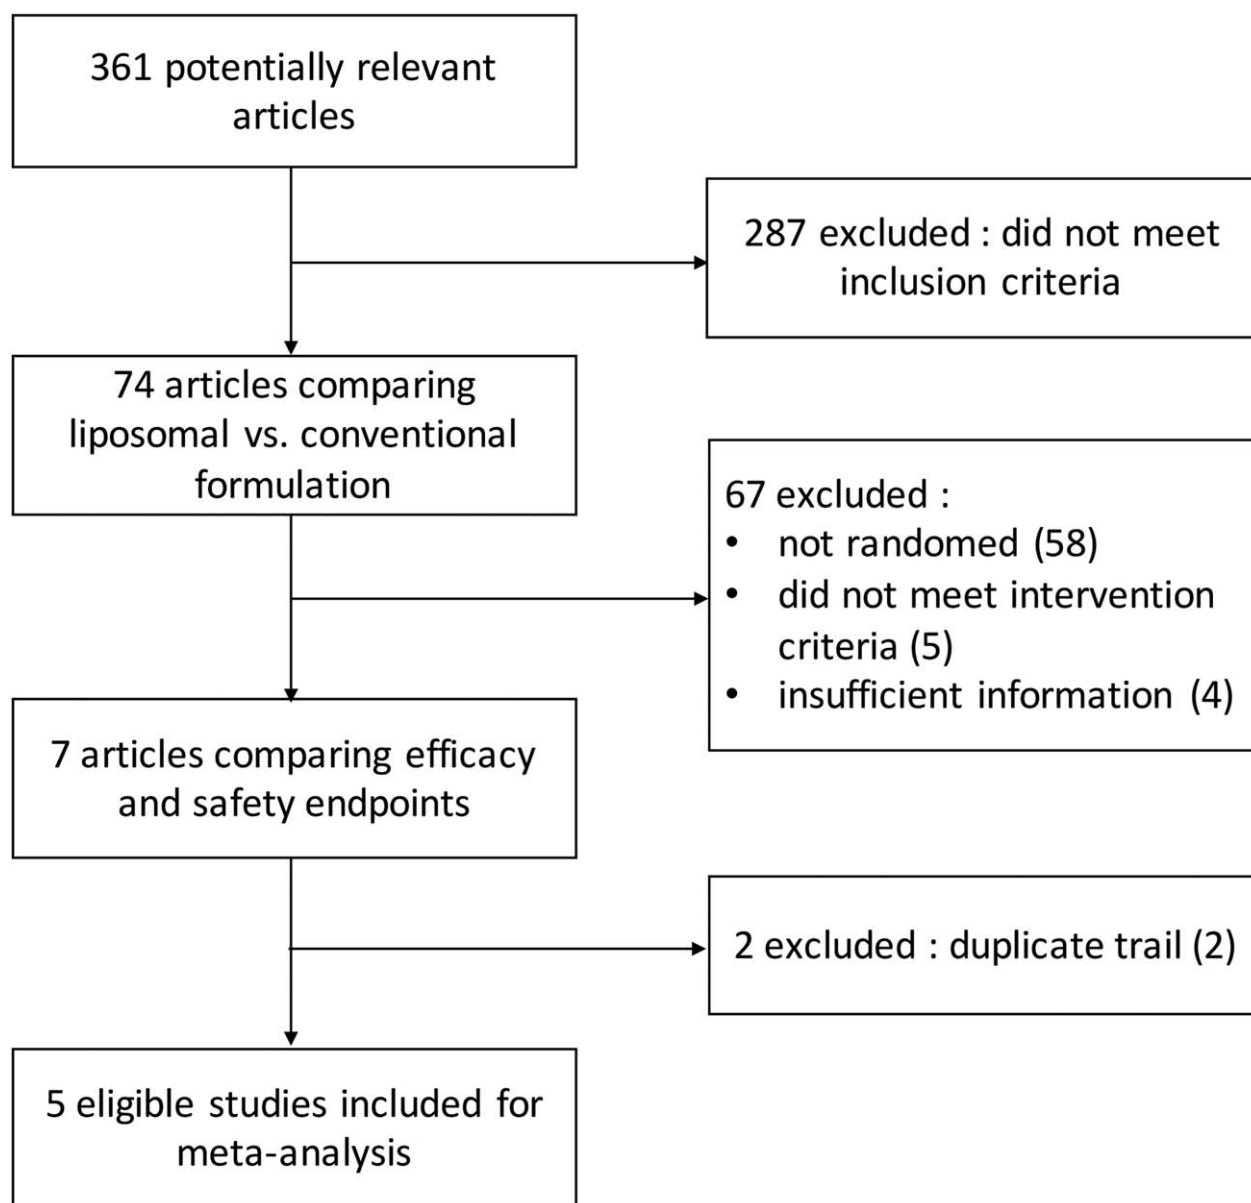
361 potentially relevant articles

287 excluded : did not meet inclusion criteria

74 articles comparing liposomal vs. conventional formulation

67 excluded :
- not randomed (58)
- did not meet intervention criteria (5)
- insufficient information (4)

7 articles comparing efficacy and safety endpoints

2 excluded : duplicate trail (2)

5 eligible studies included for meta-analysis